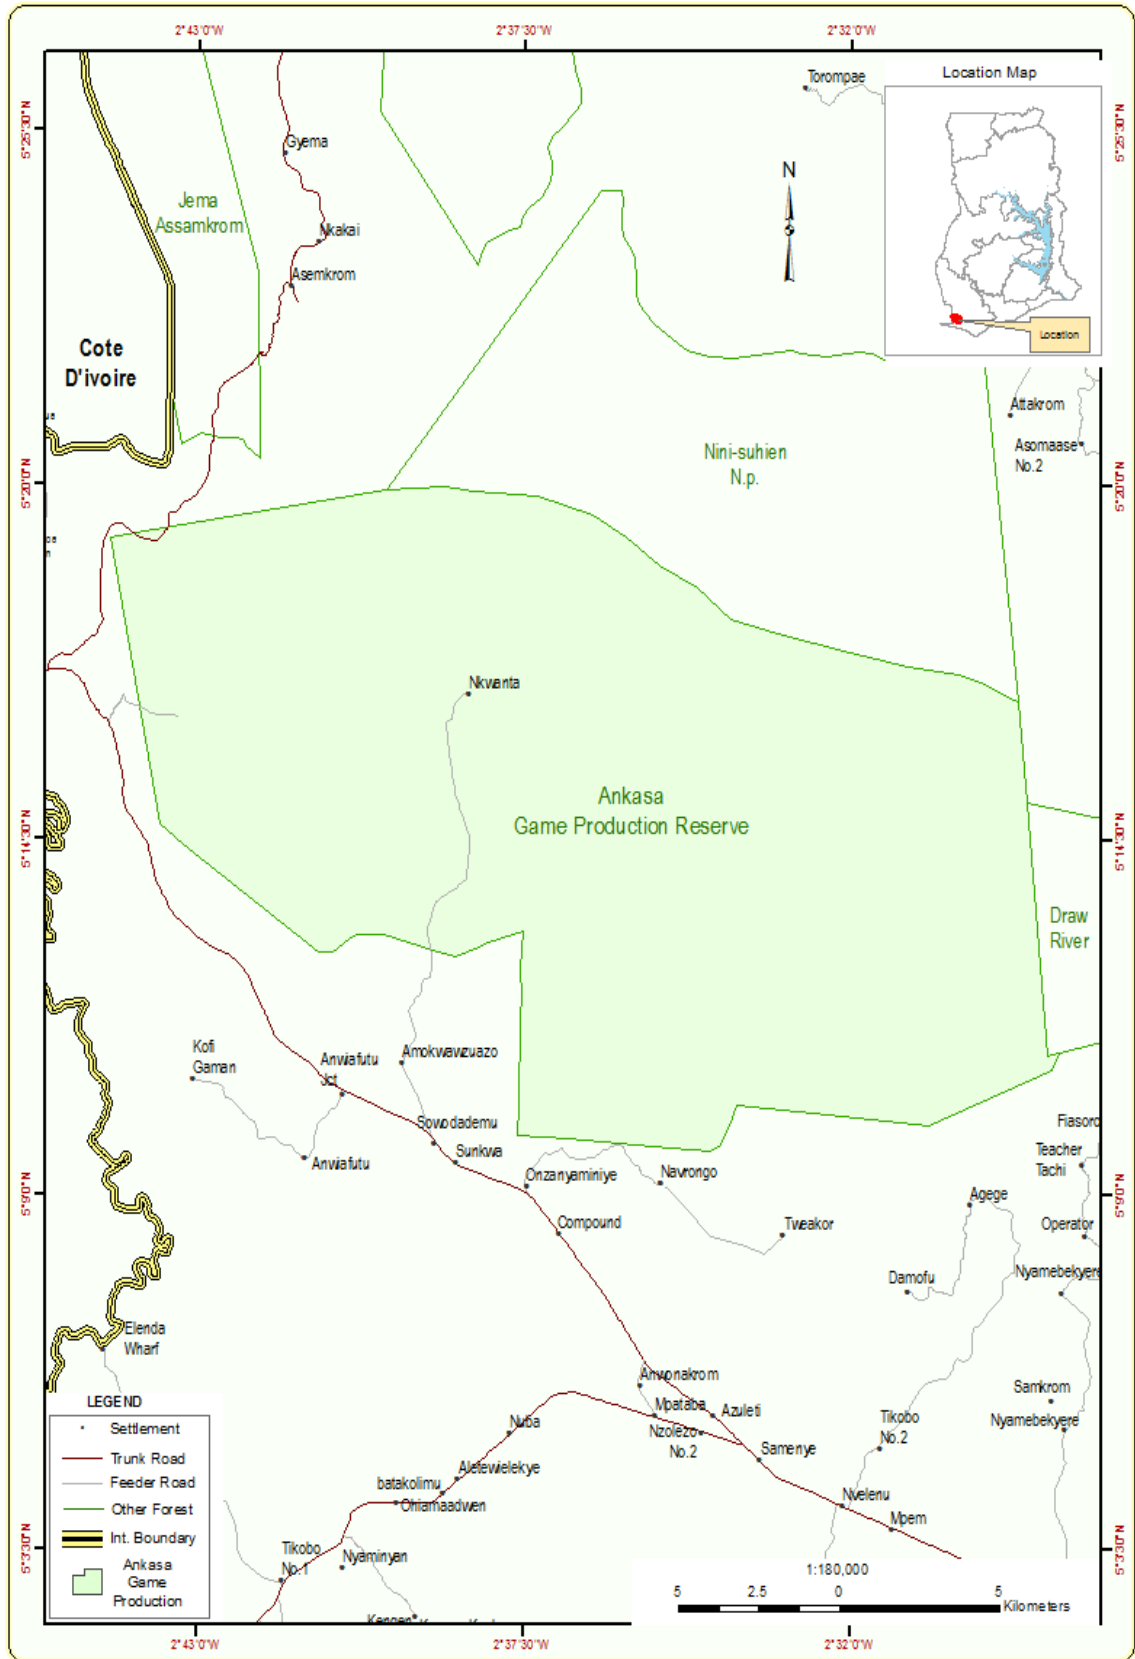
2°43'0"W
2°37'30"W
2°32'0"W

5°25'30"N
5°25'30"N

Torompae
Location Map
Location

Gyema
Jema Assamkrom
Nkakai
Asemkrom
N
Cote D'ivoire

Attakrom
Asomaase No.2
Nini-suhien N.p.

5°20'0"N
5°20'0"N

Nkwanta

Ankasa Game Production Reserve

5°14'30"N
5°14'30"N

Draw River

Kofi Gaman
Anwiafutu Jct
Amokwawuazo
Sowodademu
Sunkwa
Anwiafutu
Onzanyaminiye
Navrongo
Fiasoro
Teacher Tachi
Agege
Compound
Tweakor
Operator
Damofu
Nyamebekyere

5°9'0"N
5°9'0"N

Elenda Wharf
Anwonakrom
Mpataba
Azuleti
Nzolezo No.2
Samenye
Samkrom
Nyamebekyere
Tikobo No.2
Nuba
Alefewielekye
batakolimu
Ohiamaadwen
Nvelenu
Mpem
Tikobo No.1
Nyaminyan
Kengen

LEGEND
Settlement
Trunk Road
Feeder Road
Other Forest
Int. Boundary
Ankasa Game Production

1:180,000
5 2.5 0 5
Kilometers

5°3'30"N
5°3'30"N

2°43'0"W
2°37'30"W
2°32'0"W